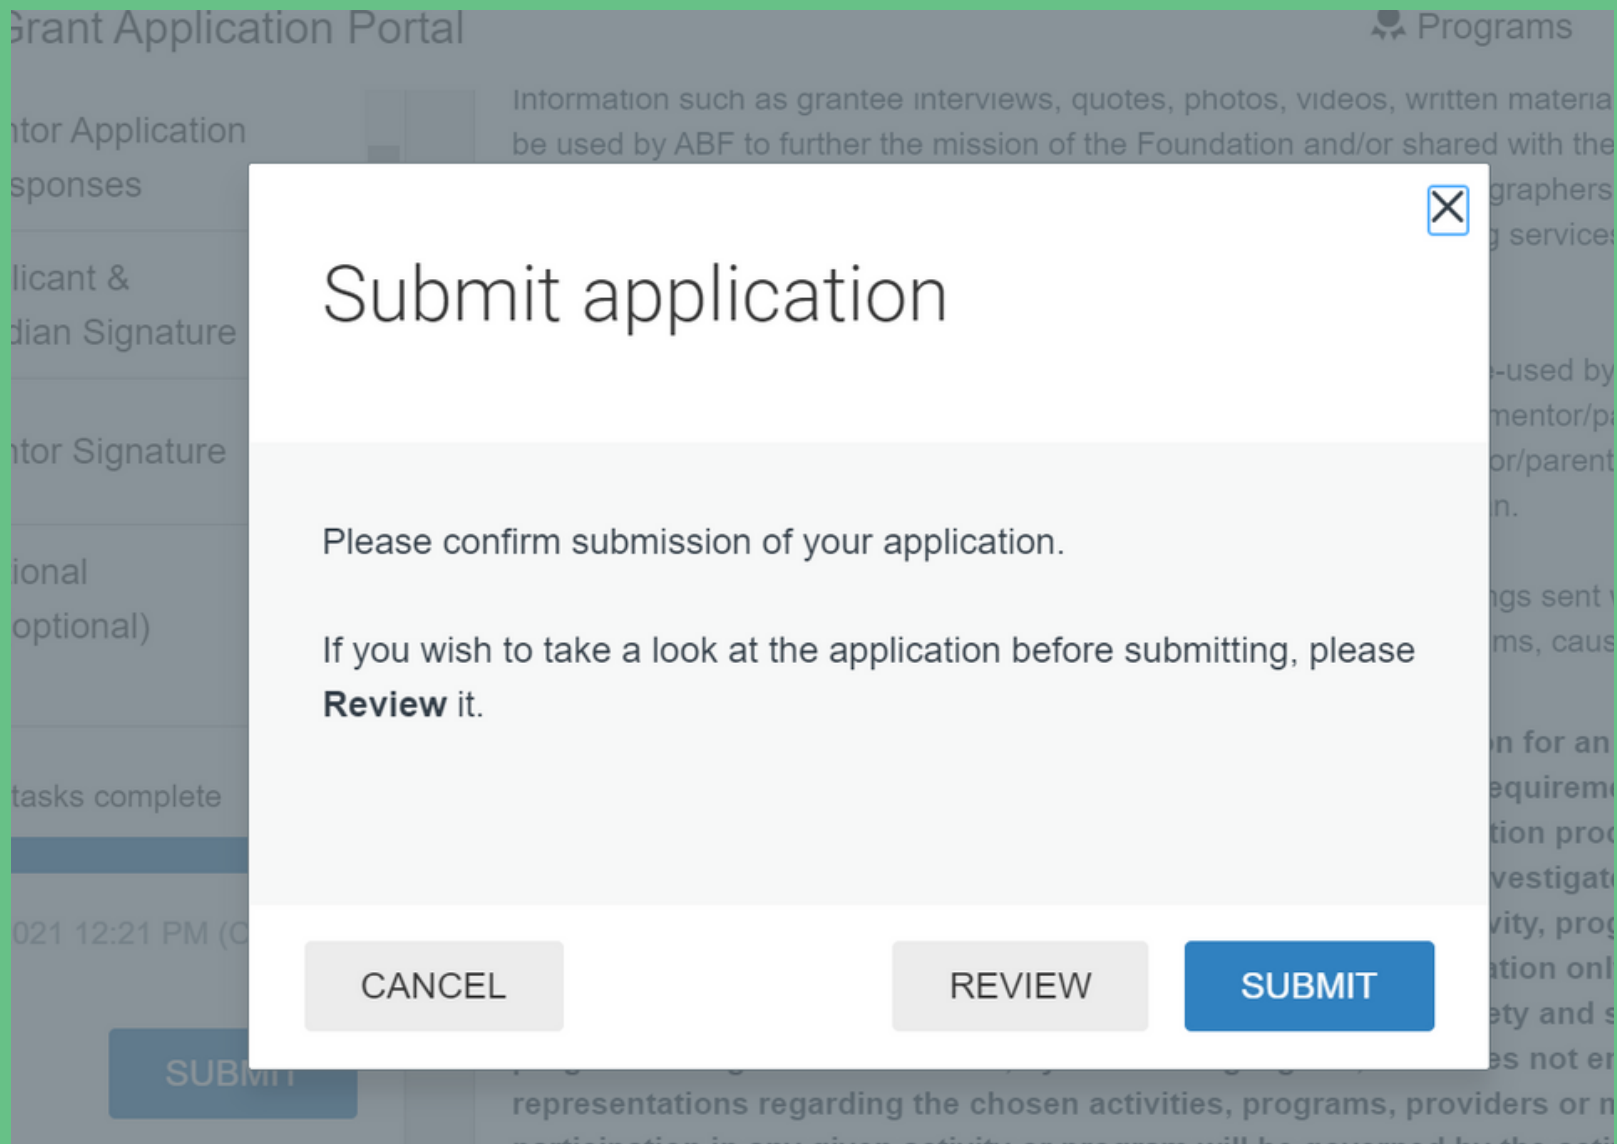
Grant Application Portal

Programs

ntor Application
sponses

licant &
dian Signature

ntor Signature

ional
optional)

tasks complete

021 12:21 PM (C

SUBMIT

Information such as grantee interviews, quotes, photos, videos, written materia
be used by ABF to further the mission of the Foundation and/or shared with the

graphers
services

-used by
mentor/p
or/parent
n.

ngs sent
ms, caus

n for an
equirem
tion pro
vestigat
vity, pro
ation onl
ety and s
es not e
representations regarding the chosen activities, programs, providers or n

Submit application

Please confirm submission of your application.

If you wish to take a look at the application before submitting, please **Review** it.

CANCEL

REVIEW

SUBMIT